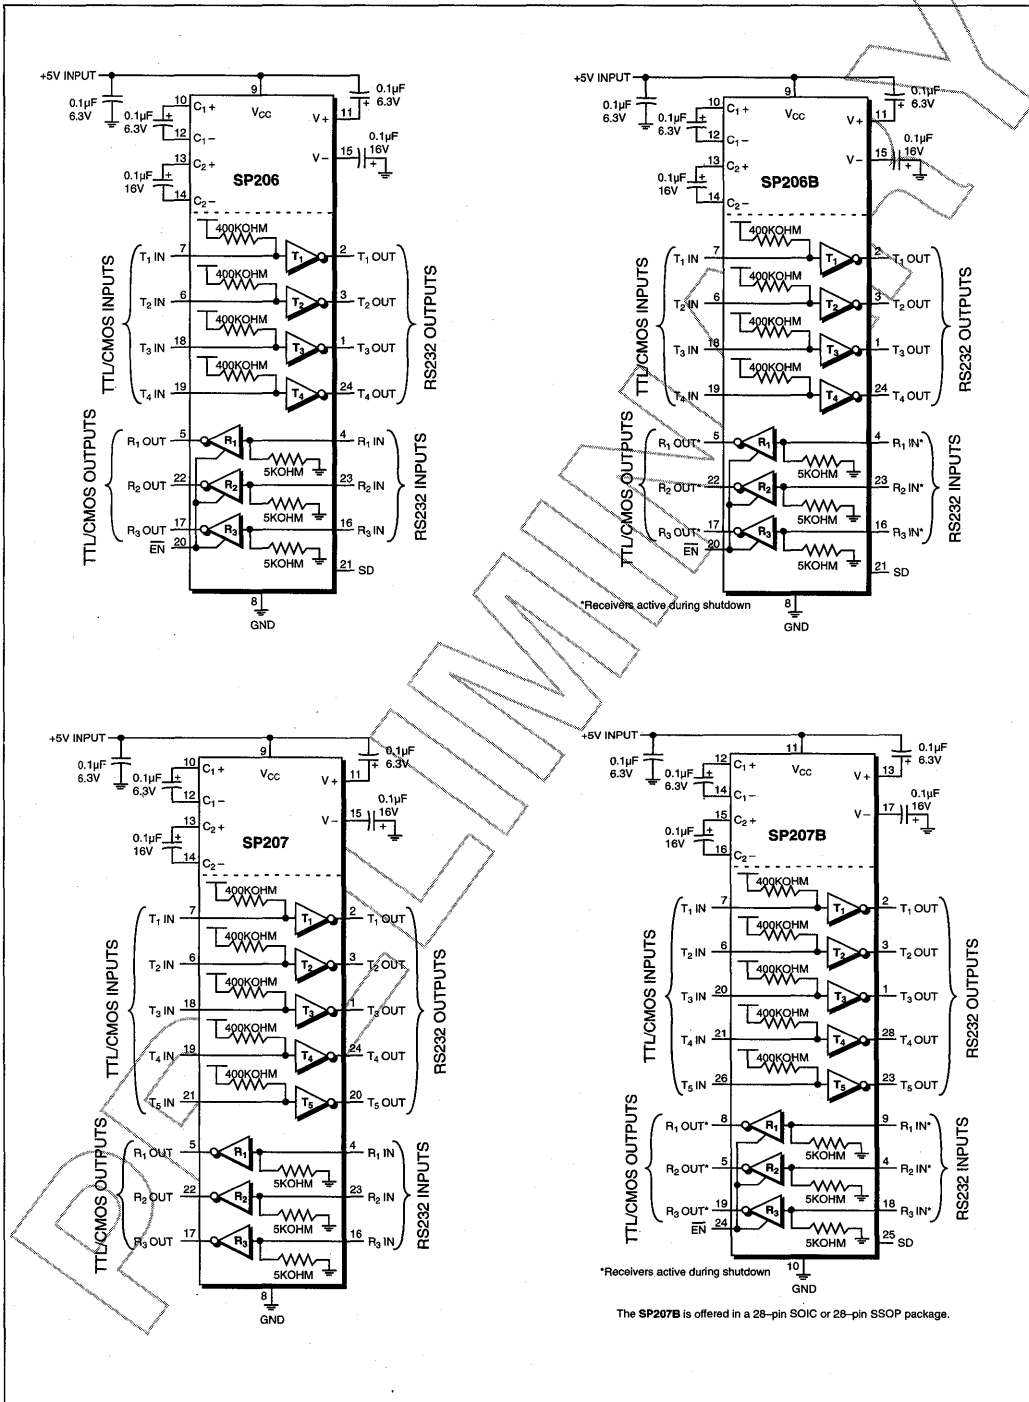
+5V INPUT
0.1µF 6.3V
9
0.1µF 6.3V
10 $C_1+$
$V_{CC}$
V+ 11
0.1µF 6.3V
12 $C_1-$
0.1µF 16V
V− 15
0.1µF 16V
13 $C_2+$
SP206
14 $C_2-$
400KOHM
$T_1$ IN 7
$T_1$
2 $T_1$ OUT
400KOHM
$T_2$ IN 6
$T_2$
3 $T_2$ OUT
400KOHM
$T_3$ IN 18
$T_3$
1 $T_3$ OUT
400KOHM
$T_4$ IN 19
$T_4$
24 $T_4$ OUT
TTL/CMOS INPUTS
RS232 OUTPUTS
$R_1$ OUT 5
$R_1$
4 $R_1$ IN
5KOHM
$R_2$ OUT 22
$R_2$
23 $R_2$ IN
5KOHM
$R_3$ OUT 17
$R_3$
16 $R_3$ IN
$\overline{EN}$ 20
5KOHM
21 SD
8 GND
TTL/CMOS OUTPUTS
RS232 INPUTS

+5V INPUT
0.1µF 6.3V
9
0.1µF 6.3V
10 $C_1+$
$V_{CC}$
V+ 11
0.1µF 6.3V
12 $C_1-$
0.1µF 16V
V− 15
0.1µF 16V
13 $C_2+$
SP206B
14 $C_2-$
400KOHM
$T_1$ IN 7
$T_1$
2 $T_1$ OUT
400KOHM
$T_2$ IN 6
$T_2$
3 $T_2$ OUT
400KOHM
$T_3$ IN 18
$T_3$
1 $T_3$ OUT
400KOHM
$T_4$ IN 19
$T_4$
24 $T_4$ OUT
TTL/CMOS INPUTS
RS232 OUTPUTS
$R_1$ OUT* 5
$R_1$
4 $R_1$ IN*
5KOHM
$R_2$ OUT* 22
$R_2$
23 $R_2$ IN*
5KOHM
$R_3$ OUT* 17
$R_3$
16 $R_3$ IN*
$\overline{EN}$ 20
5KOHM
21 SD
*Receivers active during shutdown
8 GND
TTL/CMOS OUTPUTS
RS232 INPUTS

+5V INPUT
0.1µF 6.3V
9
0.1µF 6.3V
10 $C_1+$
$V_{CC}$
V+ 11
0.1µF 6.3V
12 $C_1-$
0.1µF 16V
V− 15
0.1µF 16V
13 $C_2+$
SP207
14 $C_2-$
400KOHM
$T_1$ IN 7
$T_1$
2 $T_1$ OUT
400KOHM
$T_2$ IN 6
$T_2$
3 $T_2$ OUT
400KOHM
$T_3$ IN 18
$T_3$
1 $T_3$ OUT
400KOHM
$T_4$ IN 19
$T_4$
24 $T_4$ OUT
400KOHM
$T_5$ IN 21
$T_5$
20 $T_5$ OUT
TTL/CMOS INPUTS
RS232 OUTPUTS
$R_1$ OUT 5
$R_1$
4 $R_1$ IN
5KOHM
$R_2$ OUT 22
$R_2$
23 $R_2$ IN
5KOHM
$R_3$ OUT 17
$R_3$
16 $R_3$ IN
5KOHM
8 GND
TTL/CMOS OUTPUTS
RS232 INPUTS

+5V INPUT
0.1µF 6.3V
11
0.1µF 6.3V
12 $C_1+$
$V_{CC}$
V+ 13
0.1µF 6.3V
14 $C_1-$
0.1µF 16V
V− 17
0.1µF 16V
15 $C_2+$
SP207B
16 $C_2-$
400KOHM
$T_1$ IN 7
$T_1$
2 $T_1$ OUT
400KOHM
$T_2$ IN 6
$T_2$
3 $T_2$ OUT
400KOHM
$T_3$ IN 20
$T_3$
1 $T_3$ OUT
400KOHM
$T_4$ IN 21
$T_4$
28 $T_4$ OUT
400KOHM
$T_5$ IN 26
$T_5$
23 $T_5$ OUT
TTL/CMOS INPUTS
RS232 OUTPUTS
$R_1$ OUT* 8
$R_1$
9 $R_1$ IN*
5KOHM
$R_2$ OUT* 5
$R_2$
4 $R_2$ IN*
5KOHM
$R_3$ OUT* 19
$R_3$
18 $R_3$ IN*
$\overline{EN}$ 24
5KOHM
25 SD
*Receivers active during shutdown
10 GND
TTL/CMOS OUTPUTS
RS232 INPUTS
The SP207B is offered in a 28–pin SOIC or 28–pin SSOP package.

PRELIMINARY